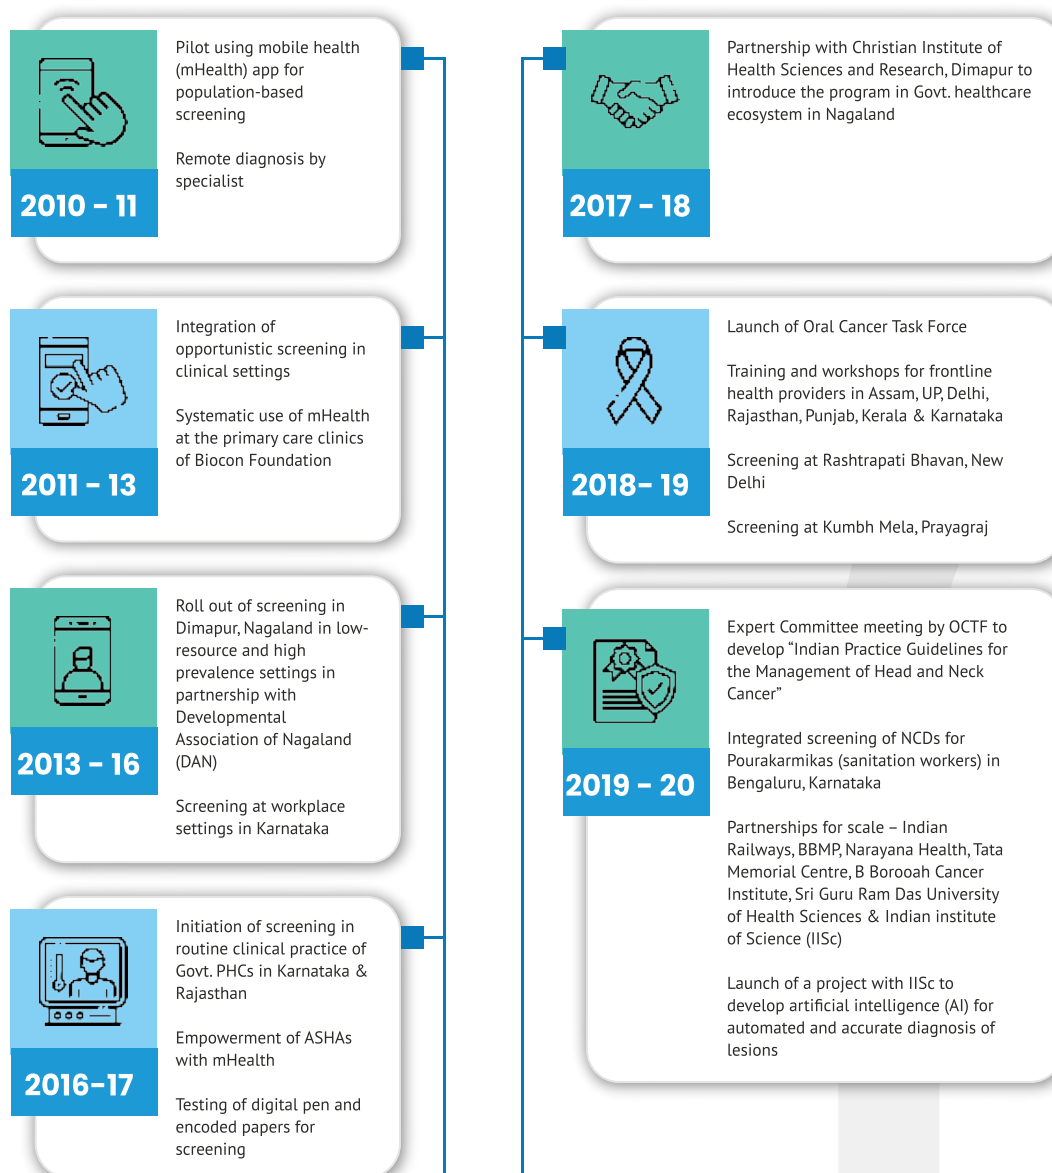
2010 - 11

Pilot using mobile health (mHealth) app for population-based screening

Remote diagnosis by specialist

2011 - 13

Integration of opportunistic screening in clinical settings

Systematic use of mHealth at the primary care clinics of Biocon Foundation

2013 - 16

Roll out of screening in Dimapur, Nagaland in low-resource and high prevalence settings in partnership with Developmental Association of Nagaland (DAN)

Screening at workplace settings in Karnataka

2016-17

Initiation of screening in routine clinical practice of Govt. PHCs in Karnataka & Rajasthan

Empowerment of ASHAs with mHealth

Testing of digital pen and encoded papers for screening

2017 - 18

Partnership with Christian Institute of Health Sciences and Research, Dimapur to introduce the program in Govt. healthcare ecosystem in Nagaland

2018- 19

Launch of Oral Cancer Task Force

Training and workshops for frontline health providers in Assam, UP, Delhi, Rajasthan, Punjab, Kerala & Karnataka

Screening at Rashtrapati Bhavan, New Delhi

Screening at Kumbh Mela, Prayagraj

2019 - 20

Expert Committee meeting by OCTF to develop "Indian Practice Guidelines for the Management of Head and Neck Cancer"

Integrated screening of NCDs for Pourakarmikas (sanitation workers) in Bengaluru, Karnataka

Partnerships for scale – Indian Railways, BBMP, Narayana Health, Tata Memorial Centre, B Borooah Cancer Institute, Sri Guru Ram Das University of Health Sciences & Indian institute of Science (IISc)

Launch of a project with IISc to develop artificial intelligence (AI) for automated and accurate diagnosis of lesions